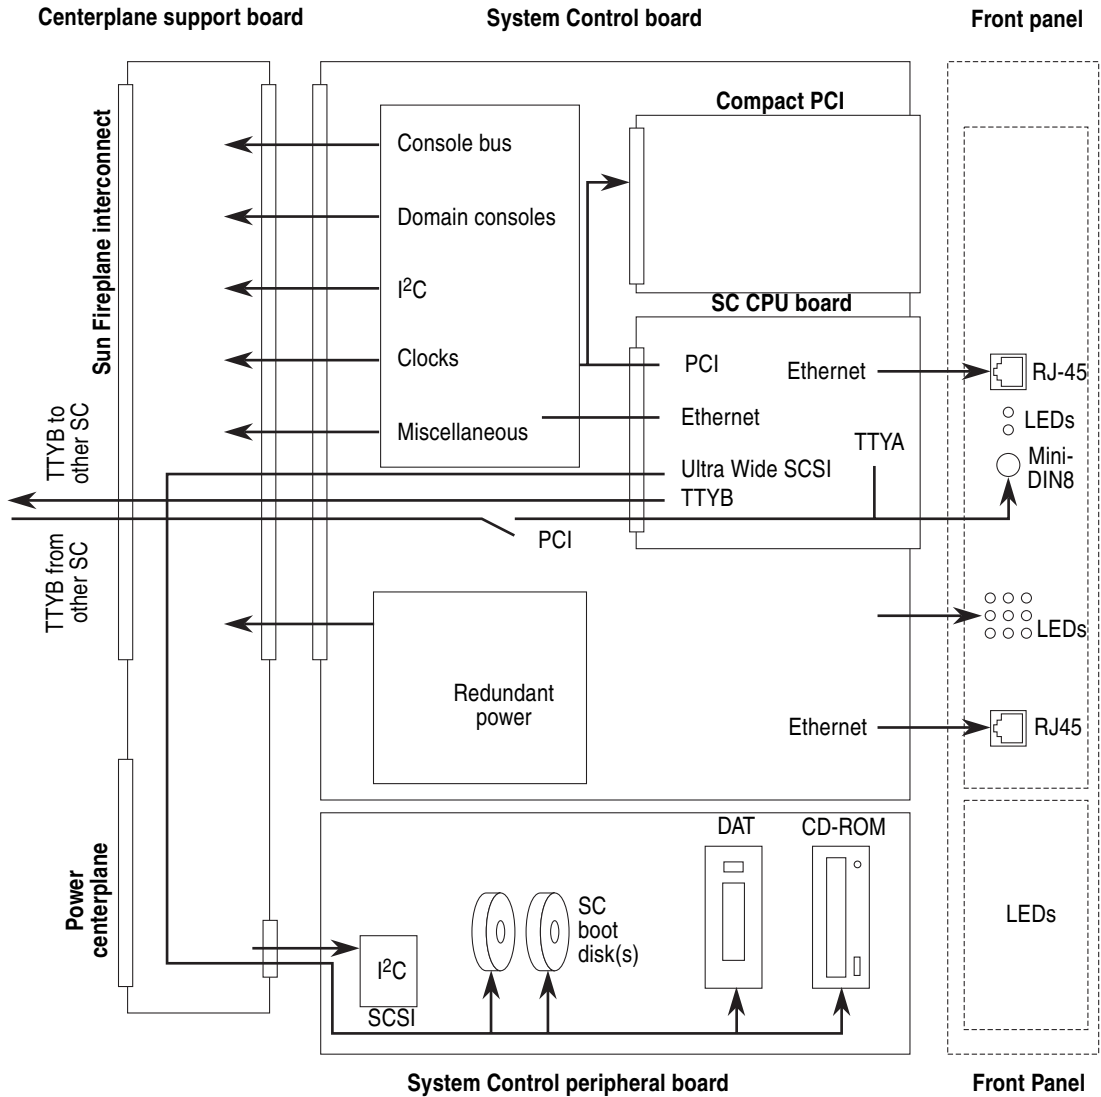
Centerplane support board

System Control board

Front panel

Sun Fireplane interconnect

Console bus

Domain consoles

I$^2$C

Clocks

Miscellaneous

Compact PCI

SC CPU board

PCI

Ethernet

Ethernet

RJ-45

LEDs

TTYA

Mini-DIN8

Ultra Wide SCSI

TTYB

TTYB to other SC

TTYB from other SC

PCI

Redundant power

LEDs

Ethernet

RJ45

Power centerplane

I$^2$C

SCSI

SC boot disk(s)

DAT

CD-ROM

LEDs

System Control peripheral board

Front Panel